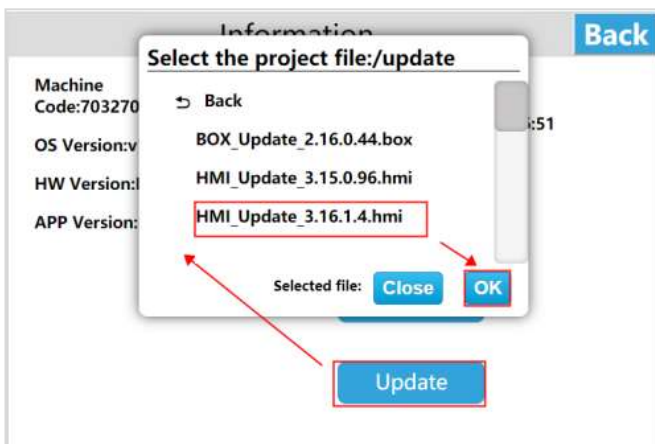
Information

Back

Machine Code:703270

OS Version:v

HW Version:I

APP Version:

:51

Select the project file:/update

Back

BOX_Update_2.16.0.44.box

HMI_Update_3.15.0.96.hmi

HMI_Update_3.16.1.4.hmi

Selected file:

Close

OK

Update